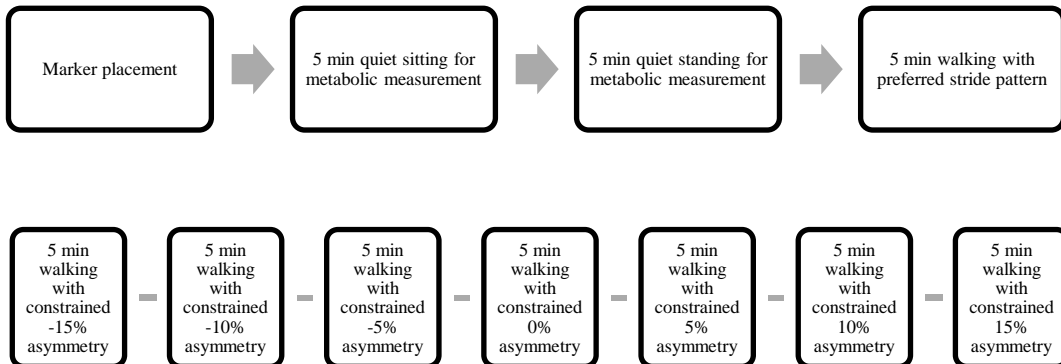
Marker placement

5 min quiet sitting for metabolic measurement

5 min quiet standing for metabolic measurement

5 min walking with preferred stride pattern

5 min walking with constrained -15% asymmetry

5 min walking with constrained -10% asymmetry

5 min walking with constrained -5% asymmetry

5 min walking with constrained 0% asymmetry

5 min walking with constrained 5% asymmetry

5 min walking with constrained 10% asymmetry

5 min walking with constrained 15% asymmetry